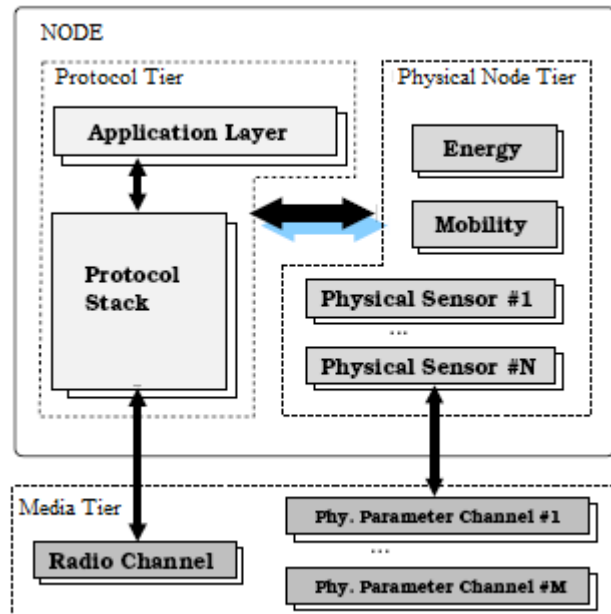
NODE

Protocol Tier

Application Layer

Protocol Stack

Physical Node Tier

Energy

Mobility

Physical Sensor #1

...

Physical Sensor #N

Media Tier

Radio Channel

Phy. Parameter Channel #1

...

Phy. Parameter Channel #M